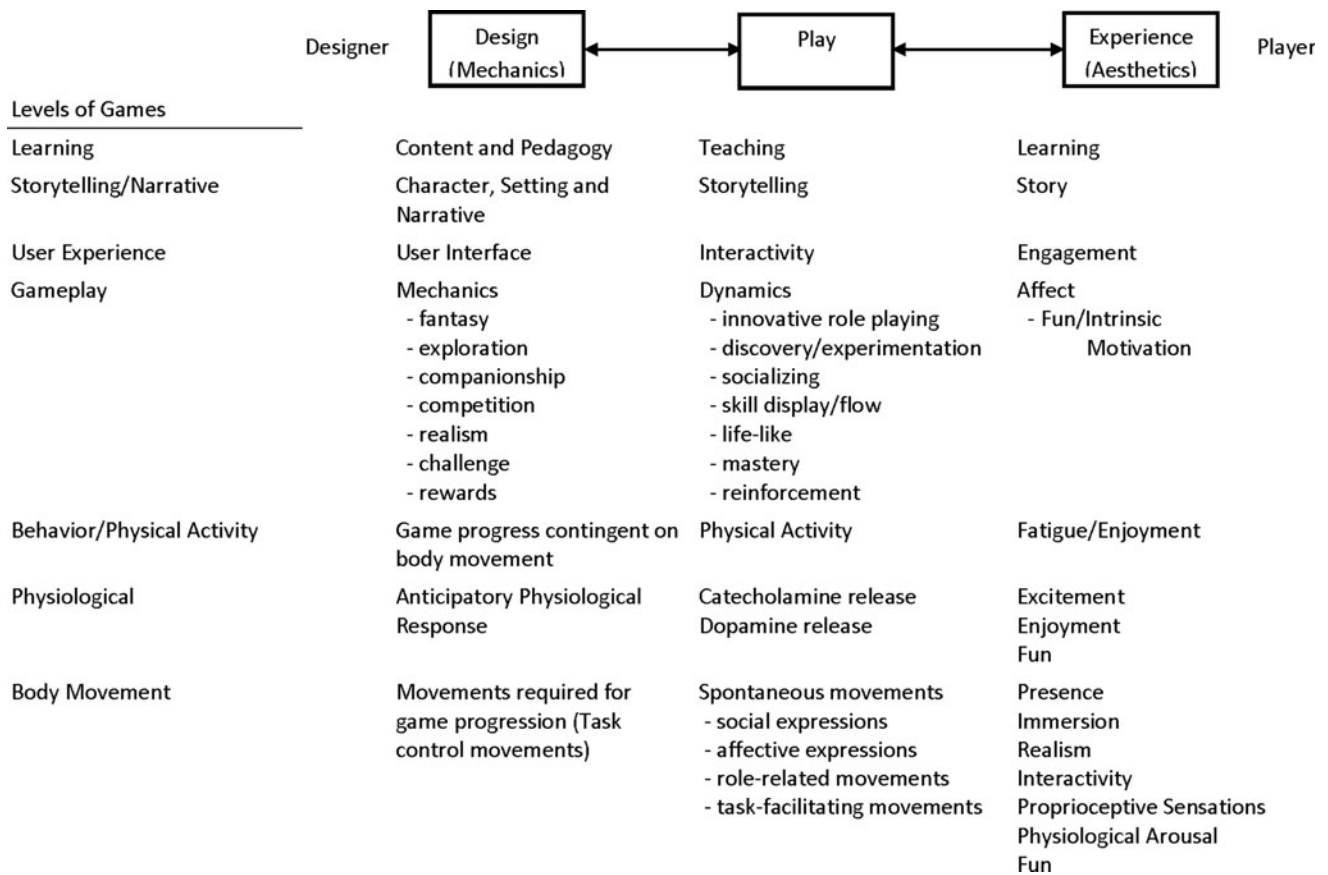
Designer | Design (Mechanics) | Play | Experience (Aesthetics) | Player

| Levels of Games | | | |
|---|---|---|---|
| Learning | Content and Pedagogy | Teaching | Learning |
| Storytelling/Narrative | Character, Setting and Narrative | Storytelling | Story |
| User Experience | User Interface | Interactivity | Engagement |
| Gameplay | Mechanics - fantasy - exploration - companionship - competition - realism - challenge - rewards | Dynamics - innovative role playing - discovery/experimentation - socializing - skill display/flow - life-like - mastery - reinforcement | Affect - Fun/Intrinsic Motivation |
| Behavior/Physical Activity | Game progress contingent on body movement | Physical Activity | Fatigue/Enjoyment |
| Physiological | Anticipatory Physiological Response | Catecholamine release Dopamine release | Excitement Enjoyment Fun |
| Body Movement | Movements required for game progression (Task control movements) | Spontaneous movements - social expressions - affective expressions - role-related movements - task-facilitating movements | Presence Immersion Realism Interactivity Proprioceptive Sensations Physiological Arousal Fun |